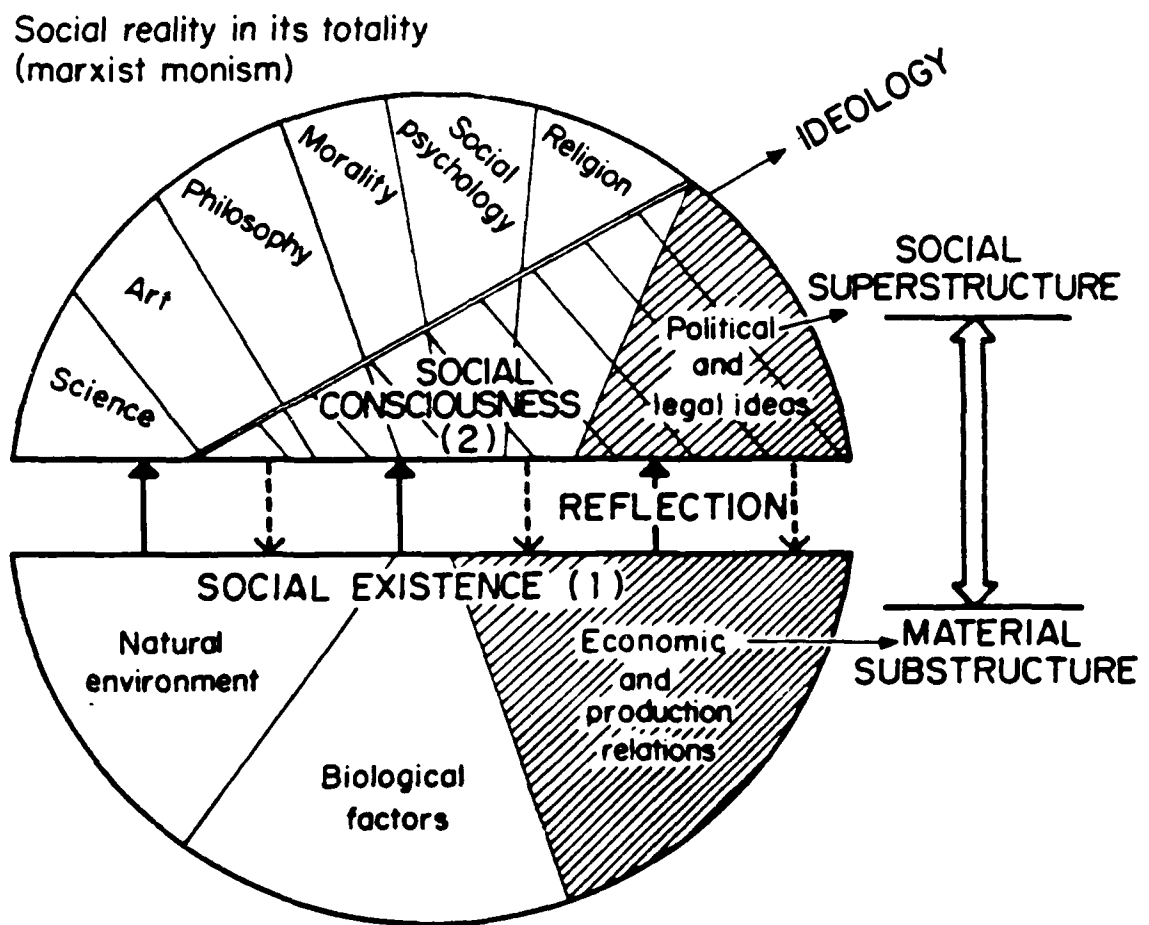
Social reality in its totality
(marxist monism)

IDEOLOGY

Science

Art

Philosophy

Morality

Social psychology

Religion

SOCIAL CONSCIOUSNESS (2)

Political and legal ideas

SOCIAL SUPERSTRUCTURE

REFLECTION

SOCIAL EXISTENCE (1)

Natural environment

Biological factors

Economic and production relations

MATERIAL SUBSTRUCTURE